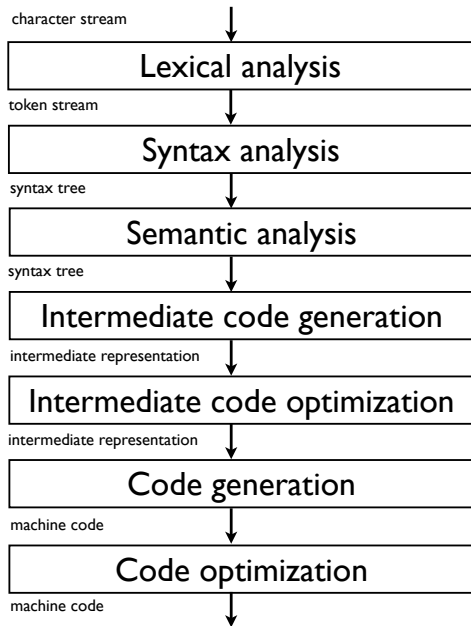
character stream

Lexical analysis

token stream

Syntax analysis

syntax tree

Semantic analysis

syntax tree

Intermediate code generation

intermediate representation

Intermediate code optimization

intermediate representation

Code generation

machine code

Code optimization

machine code